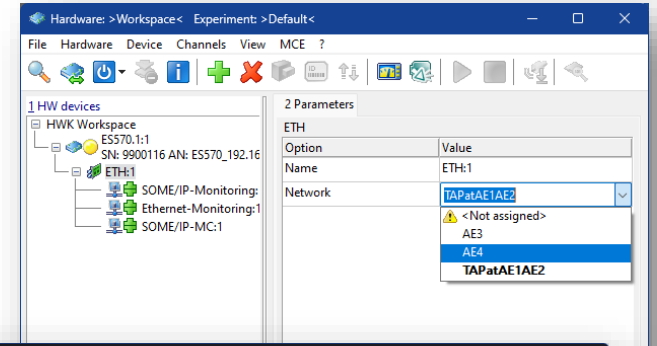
Hardware: >Workspace< Experiment: >Default<

File Hardware Device Channels View MCE ?

1 HW devices

HWK Workspace
ES570.1:1
SN: 9900116 AN: ES570_192.16
ETH:1
SOME/IP-Monitoring:
Ethernet-Monitoring:1
SOME/IP-MC:1

2 Parameters

ETH

| Option | Value |
|---|---|
| Name | ETH:1 |
| Network | TAPatAE1AE2 |

<Not assigned>
AE3
AE4
TAPatAE1AE2